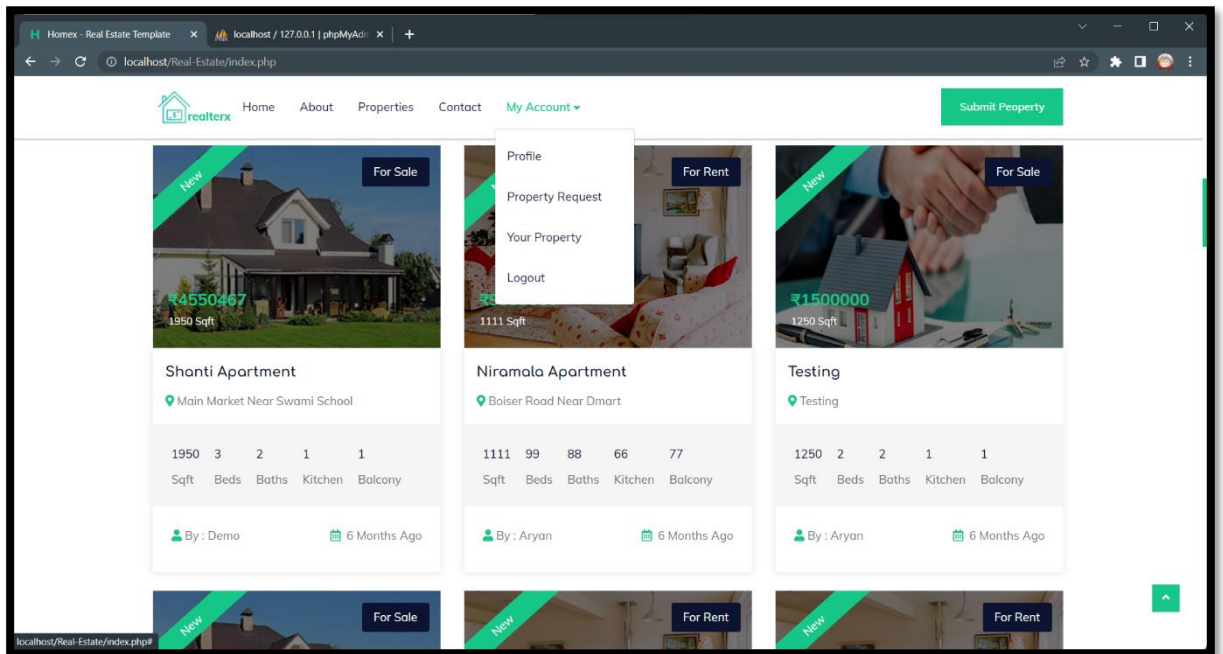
H Homex - Real Estate Template ×
localhost / 127.0.0.1 | phpMyAdm ×
+
localhost/Real-Estate/index.php

realterx
Home About Properties Contact My Account
Submit Peoperty

Profile
Property Request
Your Property
Logout

New
For Sale
₹4550467
1950 Sqft
Shanti Apartment
Main Market Near Swami School

| 1950 | 3 | 2 | 1 | 1 |
|---|---|---|---|---|
| Sqft | Beds | Baths | Kitchen | Balcony |

By : Demo
6 Months Ago

For Rent
1111 Sqft
Niramala Apartment
Boiser Road Near Dmart

| 1111 | 99 | 88 | 66 | 77 |
|---|---|---|---|---|
| Sqft | Beds | Baths | Kitchen | Balcony |

By : Aryan
6 Months Ago

New
For Sale
₹1500000
1250 Sqft
Testing
Testing

| 1250 | 2 | 2 | 1 | 1 |
|---|---|---|---|---|
| Sqft | Beds | Baths | Kitchen | Balcony |

By : Aryan
6 Months Ago

New
For Sale
New
For Rent
New
For Rent

localhost/Real-Estate/index.php#